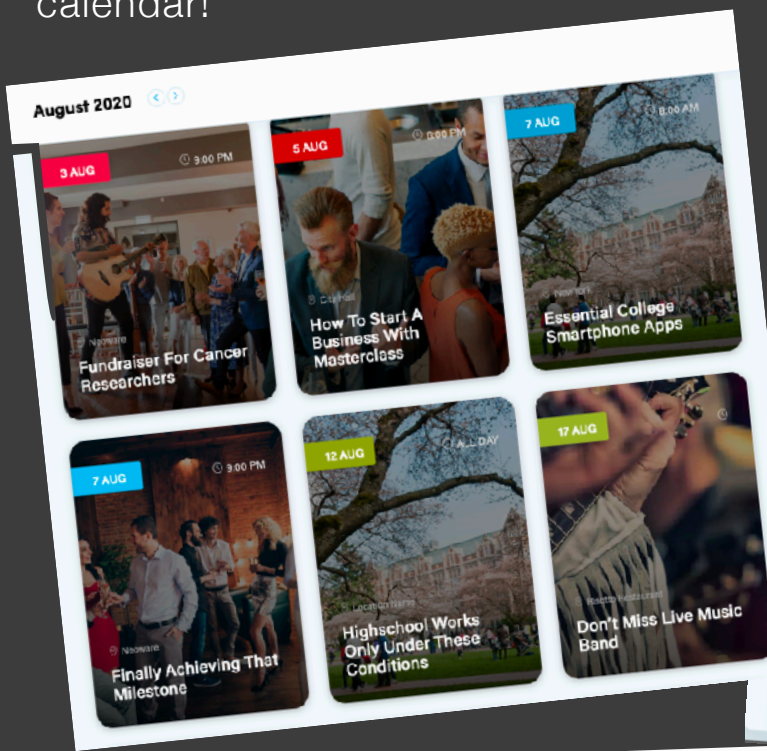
calendar!

August 2020

3 AUG
9:00 PM
Nowhere
Fundraiser For Cancer Researchers

5 AUG
0:00 PM
City Hall
How To Start A Business With Masterclass

7 AUG
8:00 AM
Nowhere
Essential College Smartphone Apps

7 AUG
9:00 PM
Nowhere
Finally Achieving That Milestone

12 AUG
ALL DAY
Location Name
Highschool Works Only Under These Conditions

17 AUG
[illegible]
Don't Miss Live Music Band